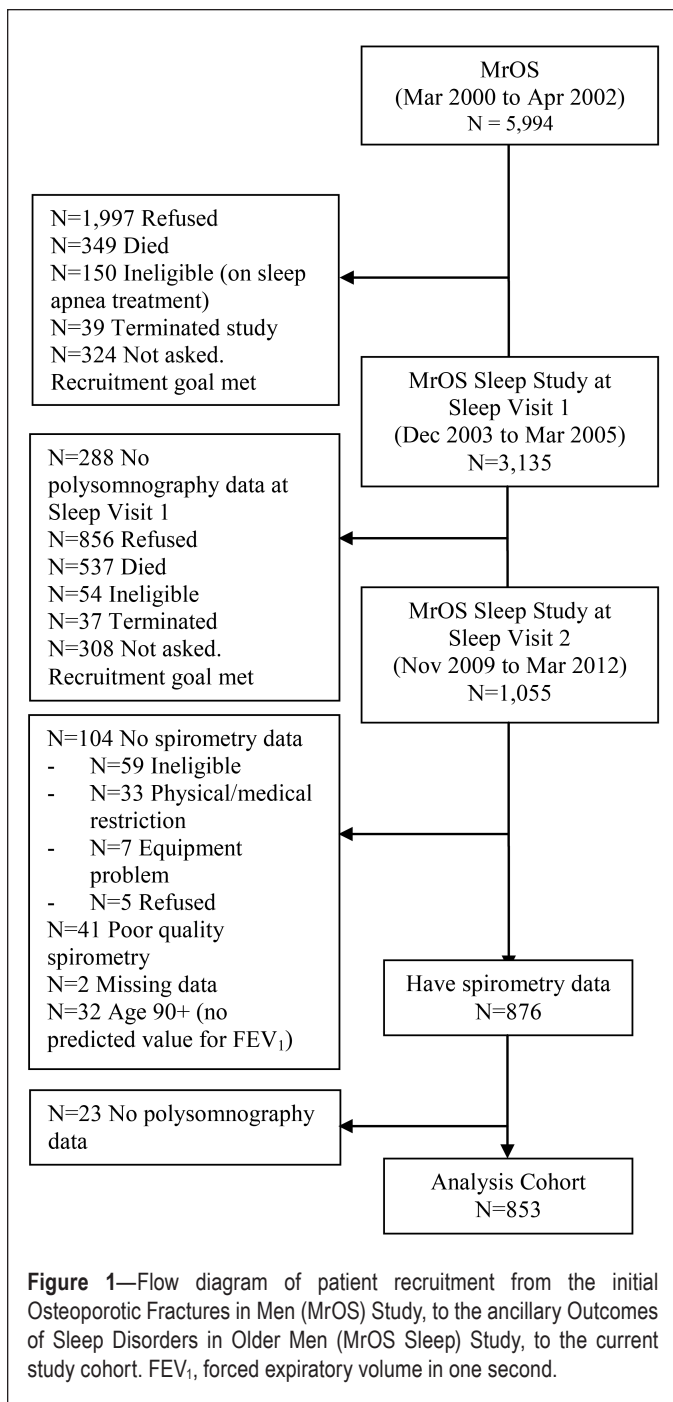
MrOS
(Mar 2000 to Apr 2002)
N = 5,994

N=1,997 Refused
N=349 Died
N=150 Ineligible (on sleep apnea treatment)
N=39 Terminated study
N=324 Not asked. Recruitment goal met

MrOS Sleep Study at Sleep Visit 1
(Dec 2003 to Mar 2005)
N=3,135

N=288 No polysomnography data at Sleep Visit 1
N=856 Refused
N=537 Died
N=54 Ineligible
N=37 Terminated
N=308 Not asked. Recruitment goal met

MrOS Sleep Study at Sleep Visit 2
(Nov 2009 to Mar 2012)
N=1,055

N=104 No spirometry data
- N=59 Ineligible
- N=33 Physical/medical restriction
- N=7 Equipment problem
- N=5 Refused
N=41 Poor quality spirometry
N=2 Missing data
N=32 Age 90+ (no predicted value for $FEV_1$)

Have spirometry data
N=876

N=23 No polysomnography data

Analysis Cohort
N=853

**Figure 1**—Flow diagram of patient recruitment from the initial Osteoporotic Fractures in Men (MrOS) Study, to the ancillary Outcomes of Sleep Disorders in Older Men (MrOS Sleep) Study, to the current study cohort. $FEV_1$, forced expiratory volume in one second.